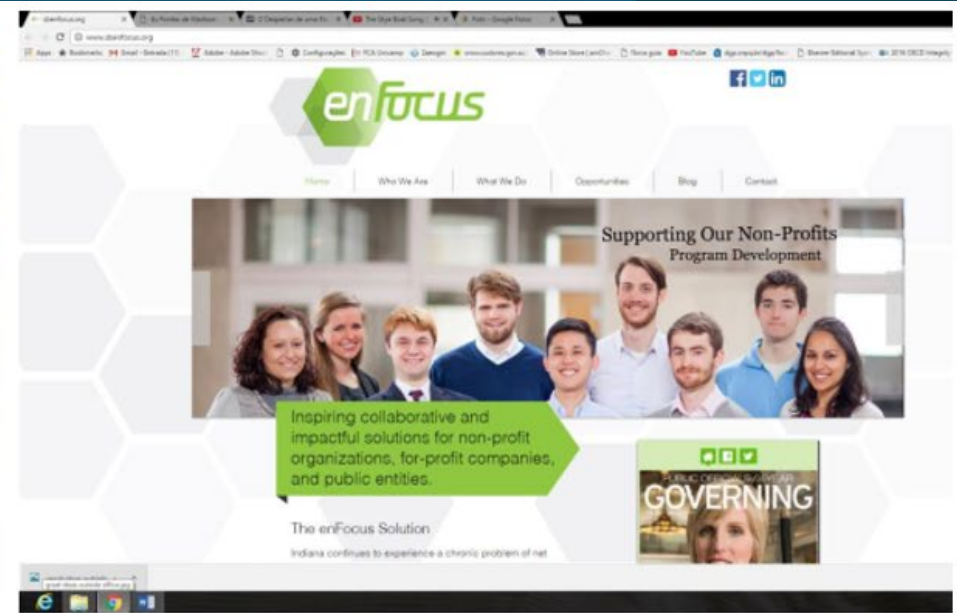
www.doenfocus.org

enFocus

Home | Who We Are | What We Do | Opportunities | Blog | Contact

Supporting Our Non-Profits
Program Development

Inspiring collaborative and impactful solutions for non-profit organizations, for-profit companies, and public entities.

The enFocus Solution

Indiana continues to experience a chronic problem of net

GOVERNING